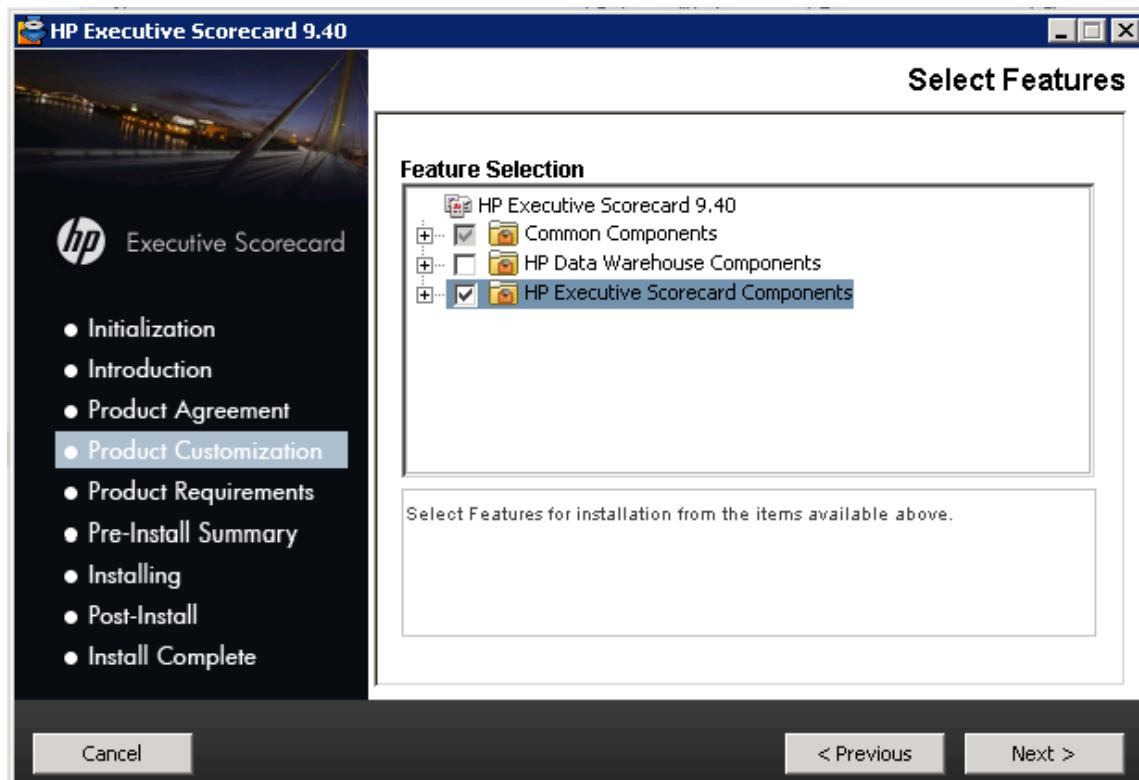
HP Executive Scorecard 9.40

Select Features

hp Executive Scorecard

• Initialization
• Introduction
• Product Agreement
• Product Customization
• Product Requirements
• Pre-Install Summary
• Installing
• Post-Install
• Install Complete

Feature Selection

HP Executive Scorecard 9.40
Common Components
HP Data Warehouse Components
HP Executive Scorecard Components

Select Features for installation from the items available above.

Cancel

< Previous

Next >